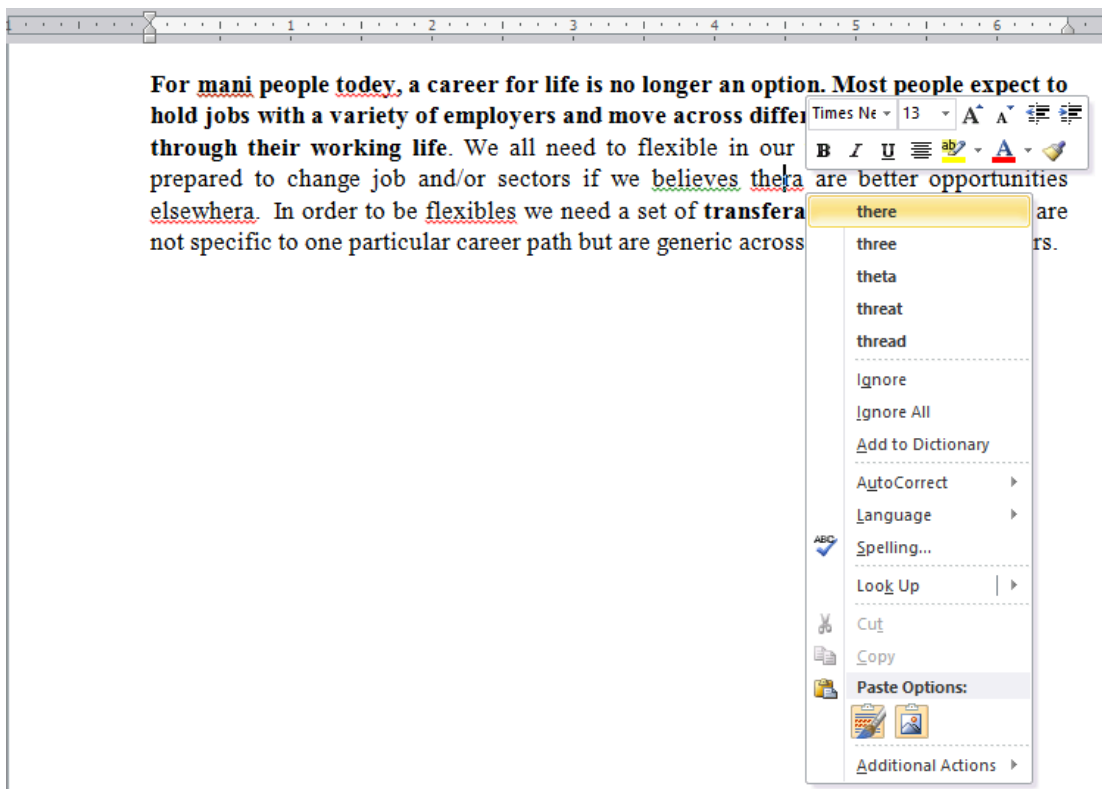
1 · 2 · 3 · 4 · 5 · 6

For mani people todey, a career for life is no longer an option. Most people expect to hold jobs with a variety of employers and move across differ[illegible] through their working life. We all need to flexible in our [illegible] prepared to change job and/or sectors if we believes thera are better opportunities elsewhera. In order to be flexibles we need a set of transfera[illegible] are not specific to one particular career path but are generic across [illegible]rs.

Times Ne 13 A A
B I U ab A

there
three
theta
threat
thread
Ignore
Ignore All
Add to Dictionary
AutoCorrect
Language
Spelling...
Look Up
Cut
Copy
Paste Options:
Additional Actions